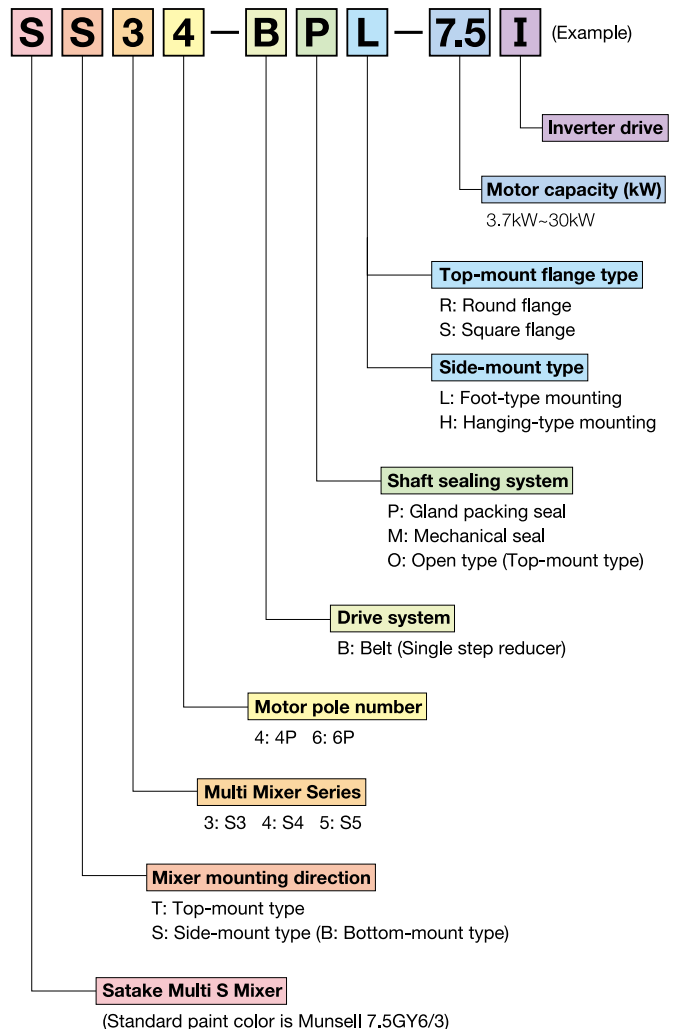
S S 3 4 — B P L — 7.5 I (Example)

Inverter drive

Motor capacity (kW)
3.7kW~30kW

Top-mount flange type
R: Round flange
S: Square flange

Side-mount type
L: Foot-type mounting
H: Hanging-type mounting

Shaft sealing system
P: Gland packing seal
M: Mechanical seal
O: Open type (Top-mount type)

Drive system
B: Belt (Single step reducer)

Motor pole number
4: 4P 6: 6P

Multi Mixer Series
3: S3 4: S4 5: S5

Mixer mounting direction
T: Top-mount type
S: Side-mount type (B: Bottom-mount type)

Satake Multi S Mixer
(Standard paint color is Munsell 7.5GY6/3)